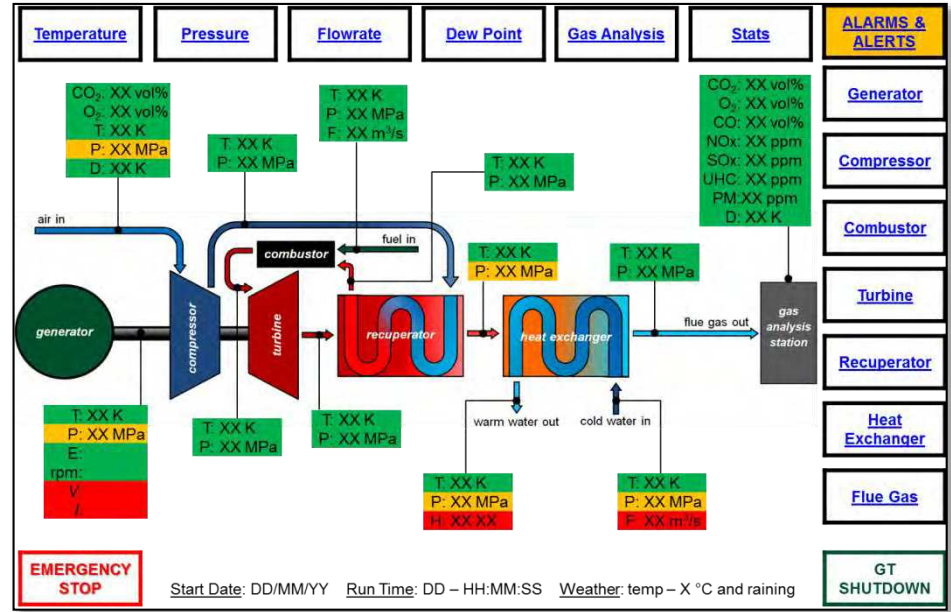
Temperature Pressure Flowrate Dew Point Gas Analysis Stats

ALARMS & ALERTS

Generator
Compressor
Combustor
Turbine
Recuperator
Heat Exchanger
Flue Gas

$CO_2$: XX vol%
$O_2$: XX vol%
T: XX K
P: XX MPa
D: XX K

T: XX K
P: XX MPa

T: XX K
P: XX MPa
F: XX $m^3/s$

T: XX K
P: XX MPa

$CO_2$: XX vol%
$O_2$: XX vol%
CO: XX vol%
NOx: XX ppm
SOx: XX ppm
UHC: XX ppm
PM:XX ppm
D: XX K

air in
fuel in
combustor

T: XX K
P: XX MPa

T: XX K
P: XX MPa

generator
compressor
turbine
recuperator
heat exchanger
flue gas out
gas analysis station

T: XX K
P: XX MPa
E:
rpm:
V
I

T: XX K
P: XX MPa

T: XX K
P: XX MPa

warm water out
cold water in

T: XX K
P: XX MPa
H: XX XX

T: XX K
P: XX MPa
F: XX $m^3/s$

EMERGENCY STOP

Start Date: DD/MM/YY Run Time: DD – HH:MM:SS Weather: temp – X °C and raining

GT SHUTDOWN